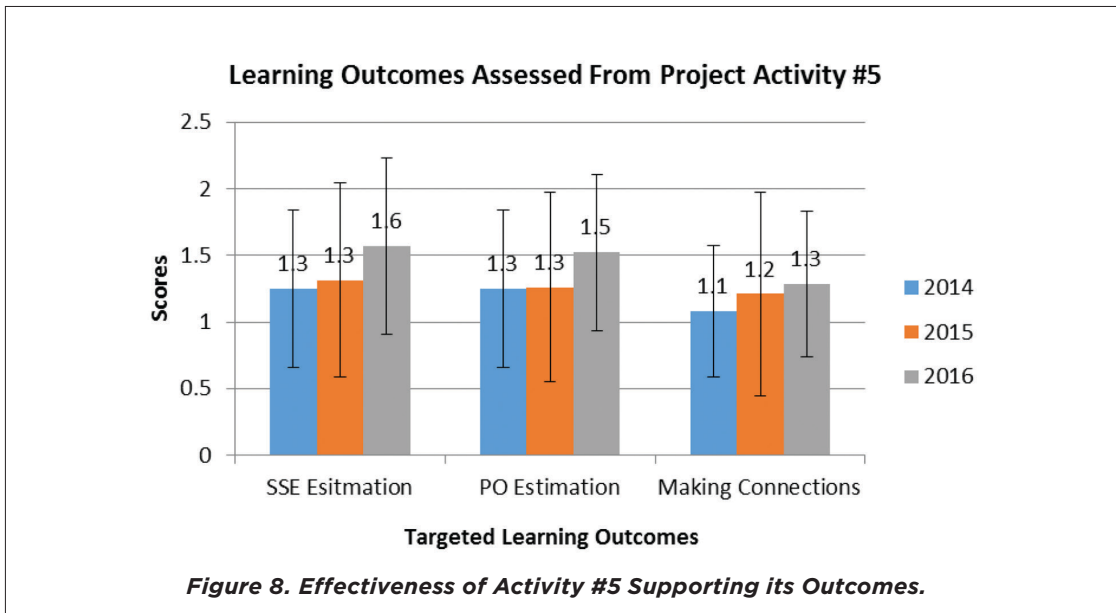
Learning Outcomes Assessed From Project Activity #5

Scores

2.5
2
1.5
1
0.5
0

1.3 1.3 1.6
1.3 1.3 1.5
1.1 1.2 1.3

SSE Esitmation
PO Estimation
Making Connections

2014
2015
2016

Targeted Learning Outcomes

Figure 8. Effectiveness of Activity #5 Supporting its Outcomes.